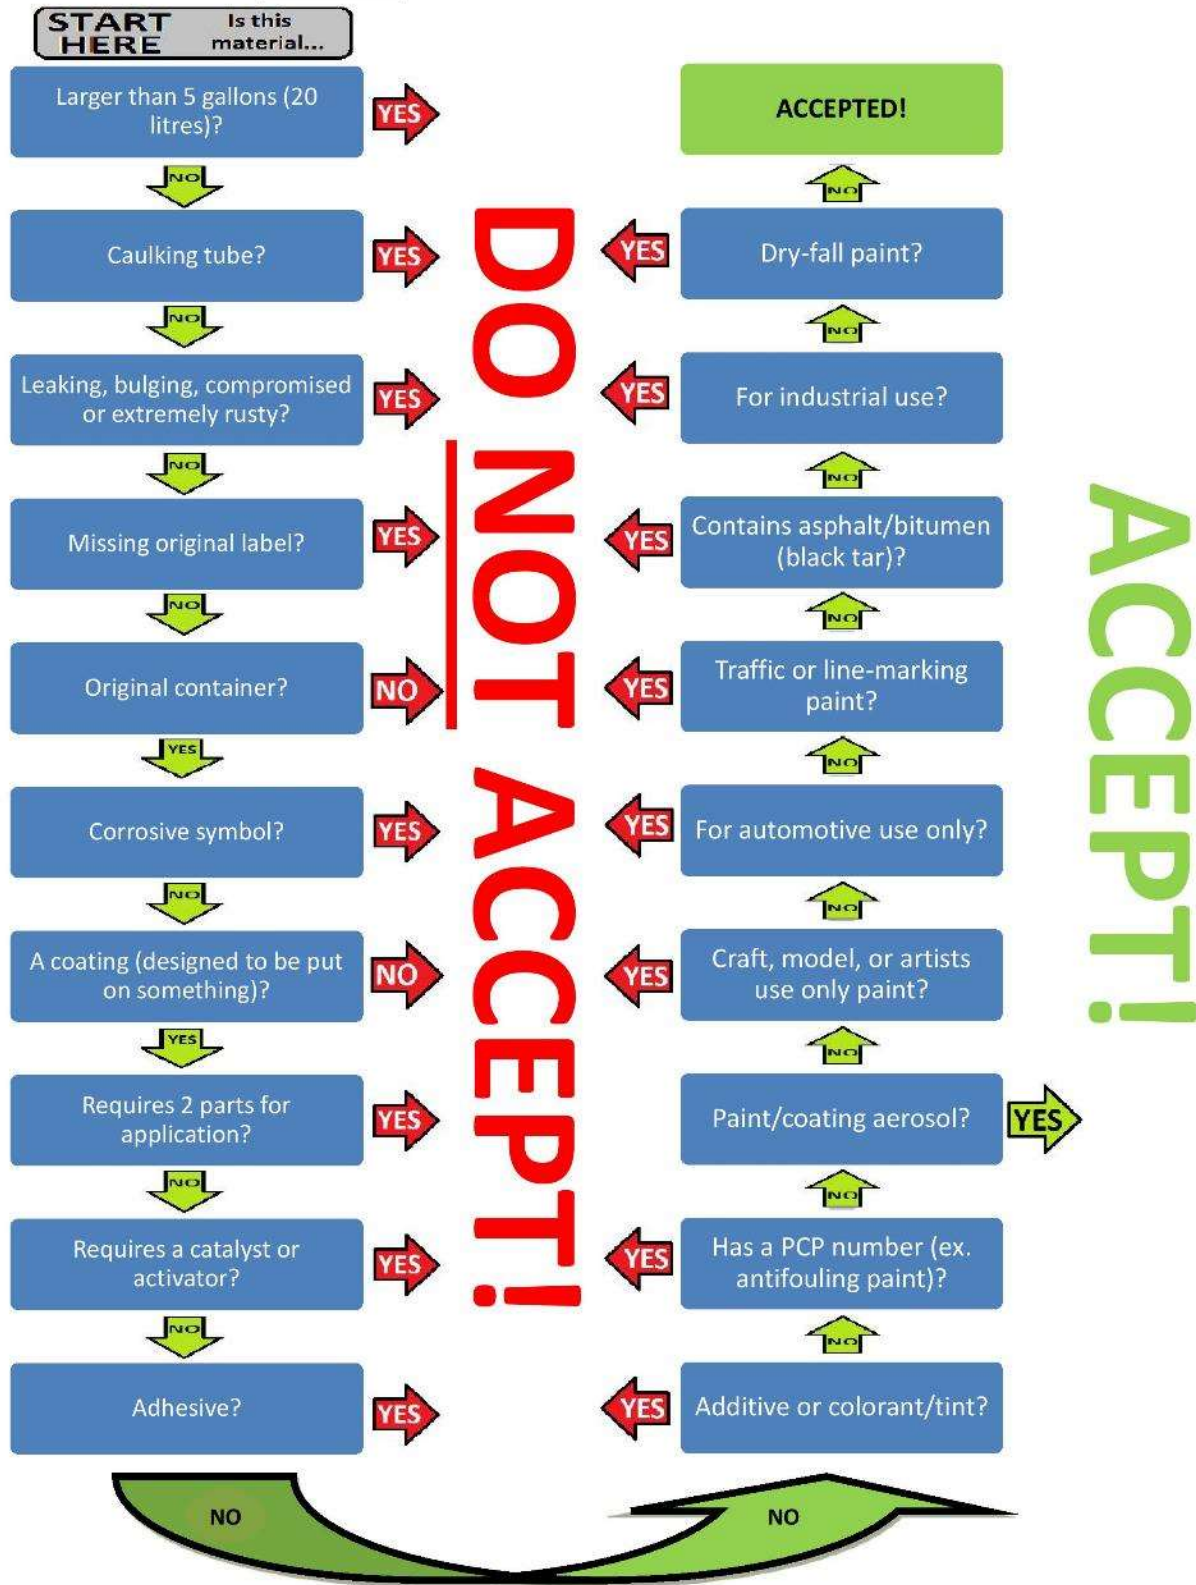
START HERE Is this material...

Larger than 5 gallons (20 litres)?

YES

NO

Caulking tube?

YES

NO

Leaking, bulging, compromised or extremely rusty?

YES

NO

Missing original label?

YES

NO

Original container?

NO

YES

Corrosive symbol?

YES

NO

A coating (designed to be put on something)?

NO

YES

Requires 2 parts for application?

YES

NO

Requires a catalyst or activator?

YES

NO

Adhesive?

YES

NO

DO NOT ACCEPT!

NO

Additive or colorant/tint?

YES

NO

Has a PCP number (ex. antifouling paint)?

YES

NO

Paint/coating aerosol?

YES

NO

Craft, model, or artists use only paint?

YES

NO

For automotive use only?

YES

NO

Traffic or line-marking paint?

YES

NO

Contains asphalt/bitumen (black tar)?

YES

NO

For industrial use?

YES

NO

Dry-fall paint?

YES

NO

ACCEPTED!

ACCEPT!